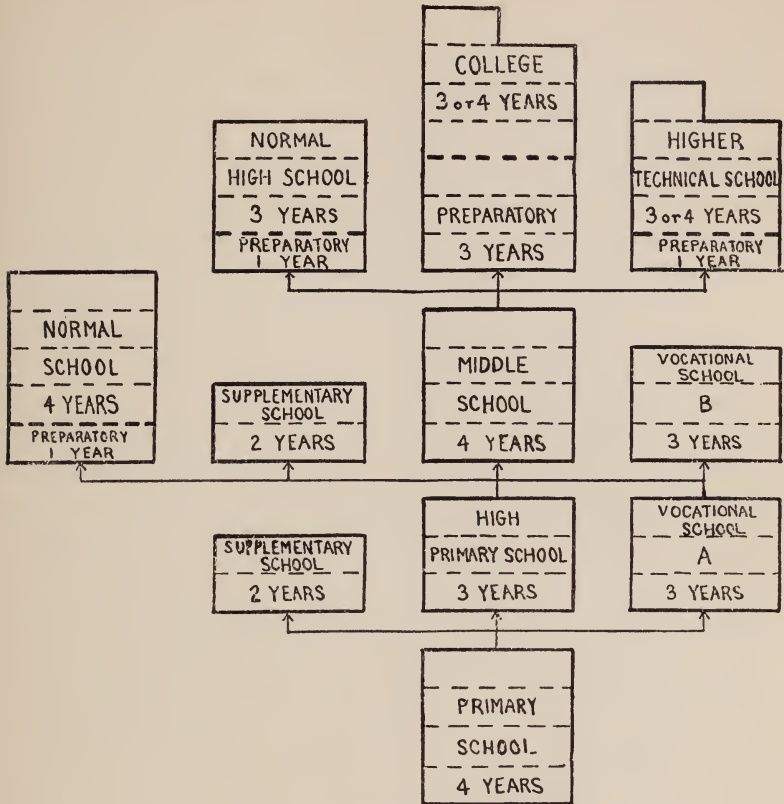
COLLEGE
3 or 4 YEARS
PREPARATORY
3 YEARS

NORMAL
HIGH SCHOOL
3 YEARS
PREPARATORY
1 YEAR

HIGHER
TECHNICAL SCHOOL
3 or 4 YEARS
PREPARATORY
1 YEAR

NORMAL
SCHOOL
4 YEARS
PREPARATORY
1 YEAR

SUPPLEMENTARY
SCHOOL
2 YEARS

MIDDLE
SCHOOL
4 YEARS

VOCATIONAL
SCHOOL
B
3 YEARS

SUPPLEMENTARY
SCHOOL
2 YEARS

HIGH
PRIMARY SCHOOL
3 YEARS

VOCATIONAL
SCHOOL
A
3 YEARS

PRIMARY
SCHOOL
4 YEARS